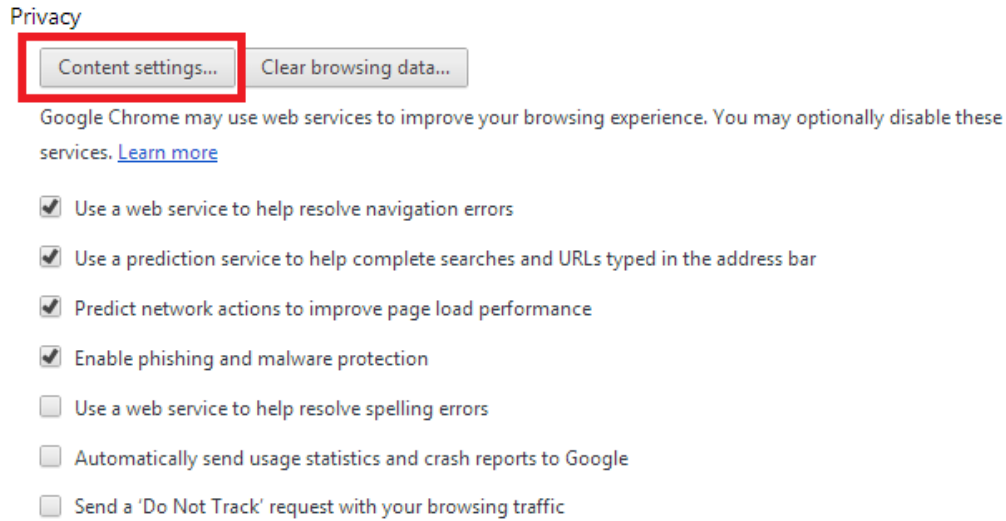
Privacy

Content settings... Clear browsing data...

Google Chrome may use web services to improve your browsing experience. You may optionally disable these services. Learn more

Use a web service to help resolve navigation errors

Use a prediction service to help complete searches and URLs typed in the address bar

Predict network actions to improve page load performance

Enable phishing and malware protection

Use a web service to help resolve spelling errors

Automatically send usage statistics and crash reports to Google

Send a 'Do Not Track' request with your browsing traffic